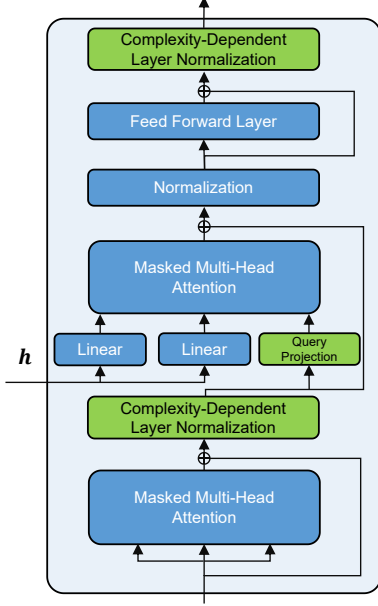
Complexity-Dependent Layer Normalization

Feed Forward Layer

Normalization

Masked Multi-Head Attention

$h$

Linear

Linear

Query Projection

Complexity-Dependent Layer Normalization

Masked Multi-Head Attention